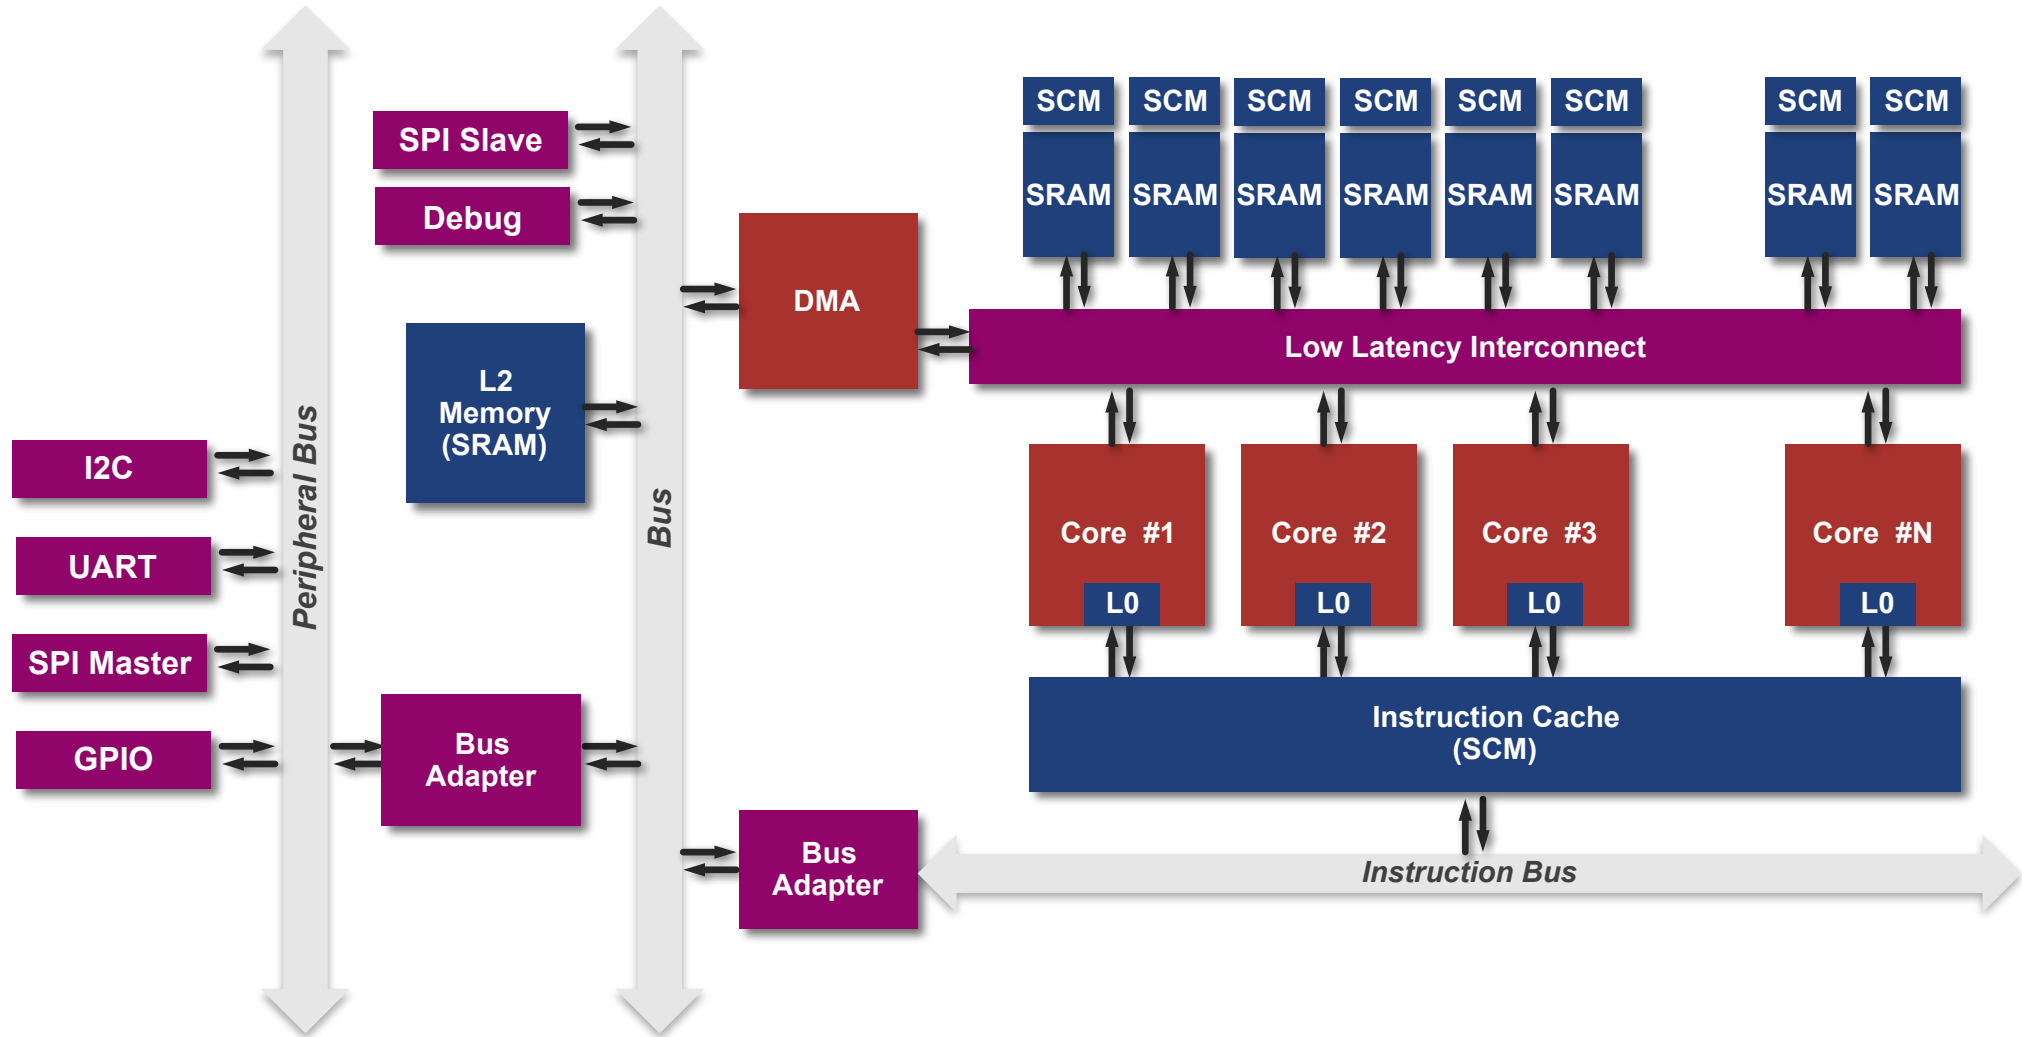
SPI Slave

Debug

L2 Memory (SRAM)

I2C

UART

SPI Master

GPIO

Peripheral Bus

Bus

Bus Adapter

DMA

Bus Adapter

SCM SCM SCM SCM SCM SCM SCM SCM

SRAM SRAM SRAM SRAM SRAM SRAM SRAM SRAM

Low Latency Interconnect

Core #1
L0

Core #2
L0

Core #3
L0

Core #N
L0

Instruction Cache (SCM)

Instruction Bus